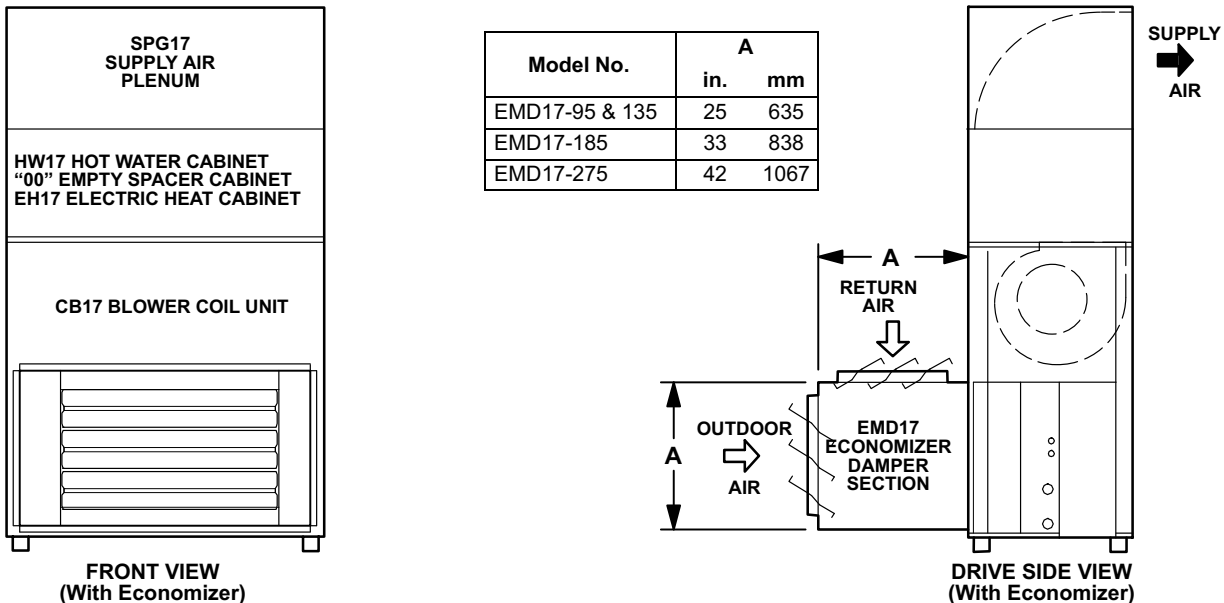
SPG17
SUPPLY AIR
PLENUM

HW17 HOT WATER CABINET
"00" EMPTY SPACER CABINET
EH17 ELECTRIC HEAT CABINET

CB17 BLOWER COIL UNIT

FRONT VIEW
(With Economizer)

| Model No. | A in. | A mm |
|---|---|---|
| EMD17-95 & 135 | 25 | 635 |
| EMD17-185 | 33 | 838 |
| EMD17-275 | 42 | 1067 |

SUPPLY
AIR

A

RETURN
AIR

A

OUTDOOR
AIR

EMD17
ECONOMIZER
DAMPER
SECTION

DRIVE SIDE VIEW
(With Economizer)